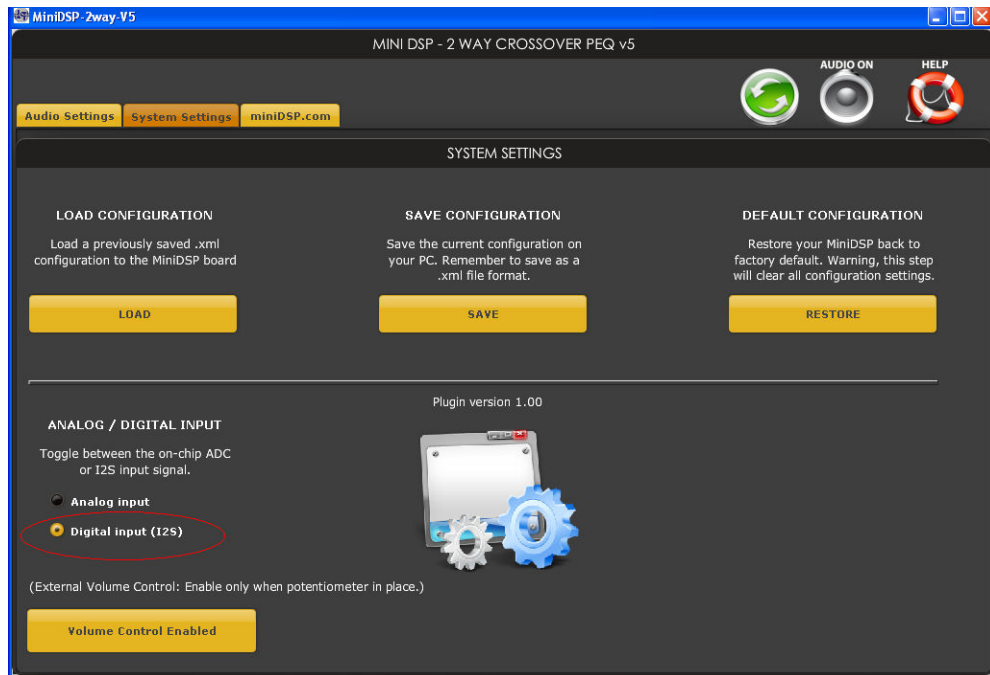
MiniDSP-2way-V5

MINI DSP - 2 WAY CROSSOVER PEQ v5

AUDIO ON

HELP

Audio Settings

System Settings

miniDSP.com

SYSTEM SETTINGS

LOAD CONFIGURATION

Load a previously saved .xml configuration to the MiniDSP board

LOAD

SAVE CONFIGURATION

Save the current configuration on your PC. Remember to save as a .xml file format.

SAVE

DEFAULT CONFIGURATION

Restore your MiniDSP back to factory default. Warning, this step will clear all configuration settings.

RESTORE

Plugin version 1.00

ANALOG / DIGITAL INPUT

Toggle between the on-chip ADC or I2S input signal.

Analog input

Digital input (I2S)

(External Volume Control: Enable only when potentiometer in place.)

Volume Control Enabled